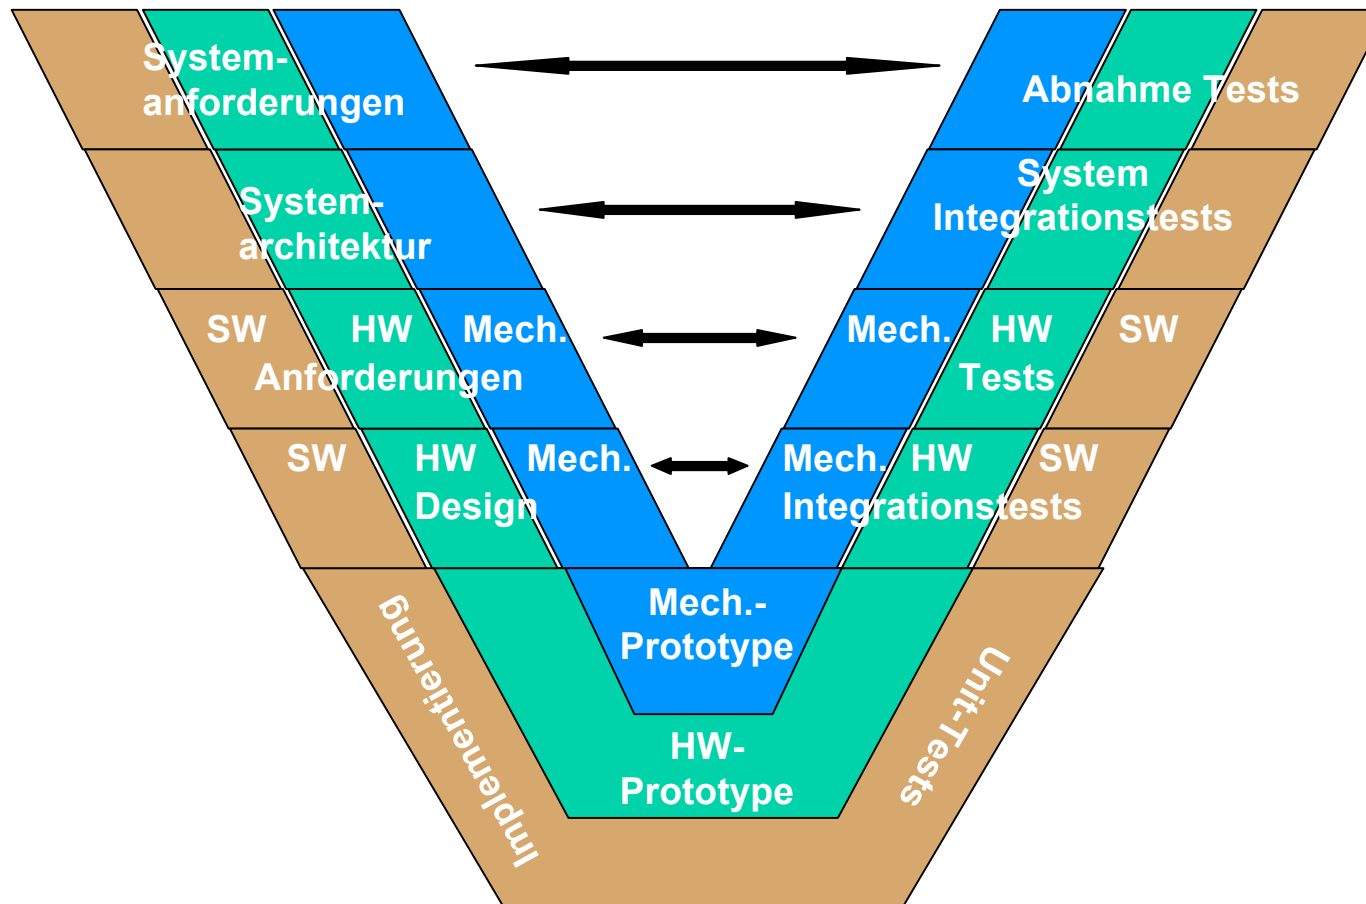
Systemanforderungen

Abnahme Tests

Systemarchitektur

System Integrationstests

SW HW Mech. Anforderungen

Mech. HW SW Tests

SW HW Mech. Design

Mech. HW SW Integrationstests

Mech.-Prototype

HW-Prototype

Implementierung

Unit-Tests